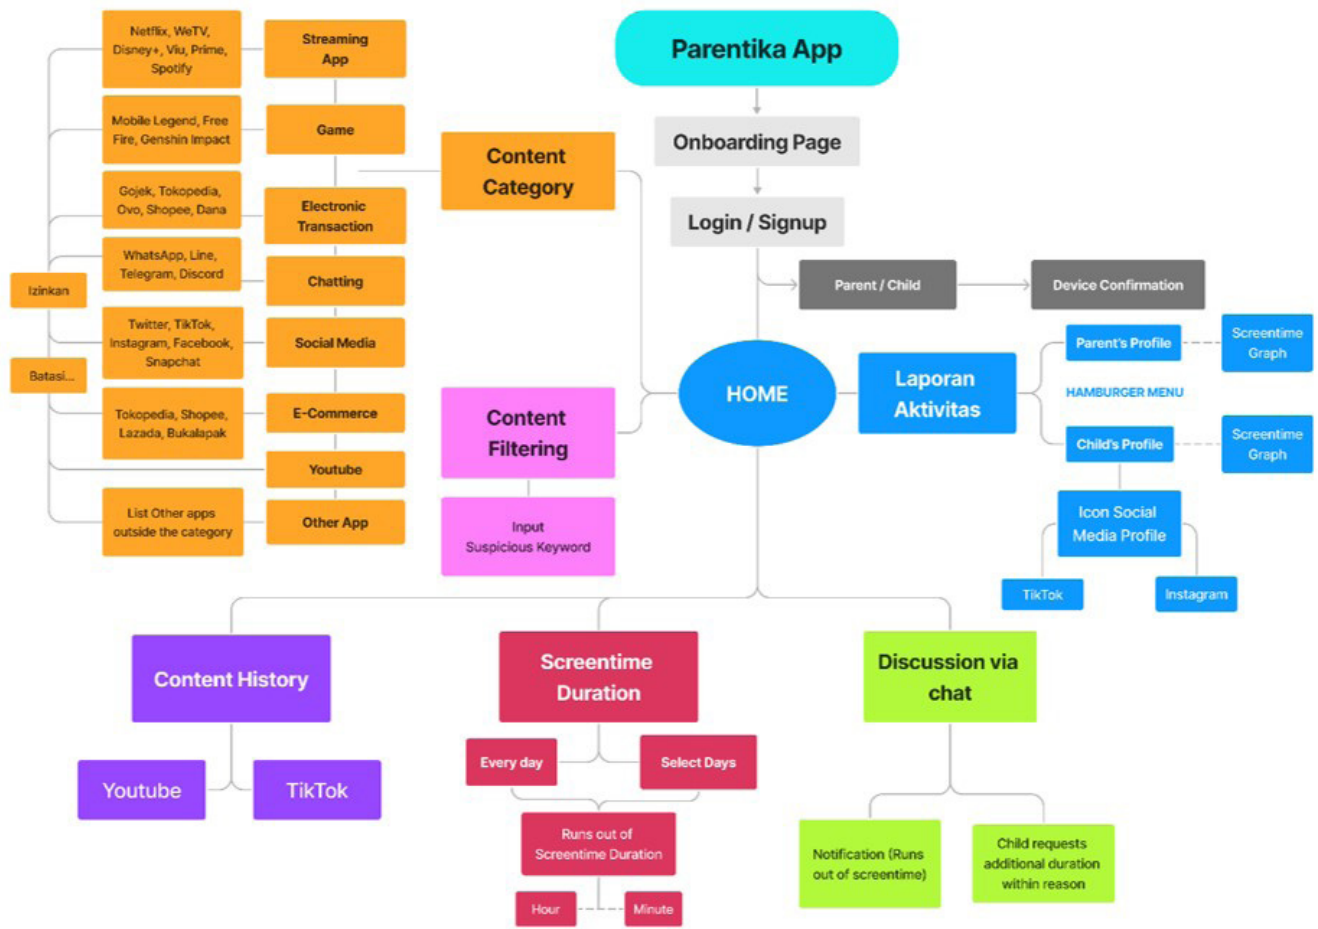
Parentika App

Onboarding Page

Login / Signup

Parent / Child

Device Confirmation

Netflix, WeTV, Disney+, Viu, Prime, Spotify

Streaming App

Mobile Legend, Free Fire, Genshin Impact

Game

Content Category

Gojek, Tokopedia, Ovo, Shopee, Dana

Electronic Transaction

WhatsApp, Line, Telegram, Discord

Chatting

Izinkan

Twitter, TikTok, Instagram, Facebook, Snapchat

Social Media

Batasi...

Tokopedia, Shopee, Lazada, Bukalapak

E-Commerce

Youtube

List Other apps outside the category

Other App

Content Filtering

Input Suspicious Keyword

HOME

Laporan Aktivitas

Parent's Profile

Screentime Graph

HAMBURGER MENU

Child's Profile

Screentime Graph

Icon Social Media Profile

TikTok

Instagram

Content History

Youtube

TikTok

Screentime Duration

Every day

Select Days

Runs out of Screentime Duration

Hour

Minute

Discussion via chat

Notification (Runs out of screentime)

Child requests additional duration within reason